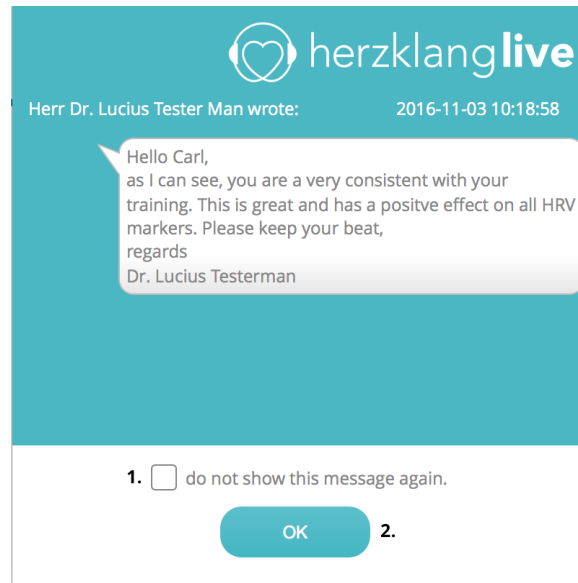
herzklanglive

Herr Dr. Lucius Tester Man wrote: 2016-11-03 10:18:58

Hello Carl,
as I can see, you are a very consistent with your training. This is great and has a positve effect on all HRV markers. Please keep your beat,
regards
Dr. Lucius Testerman

1. do not show this message again.

OK 2.